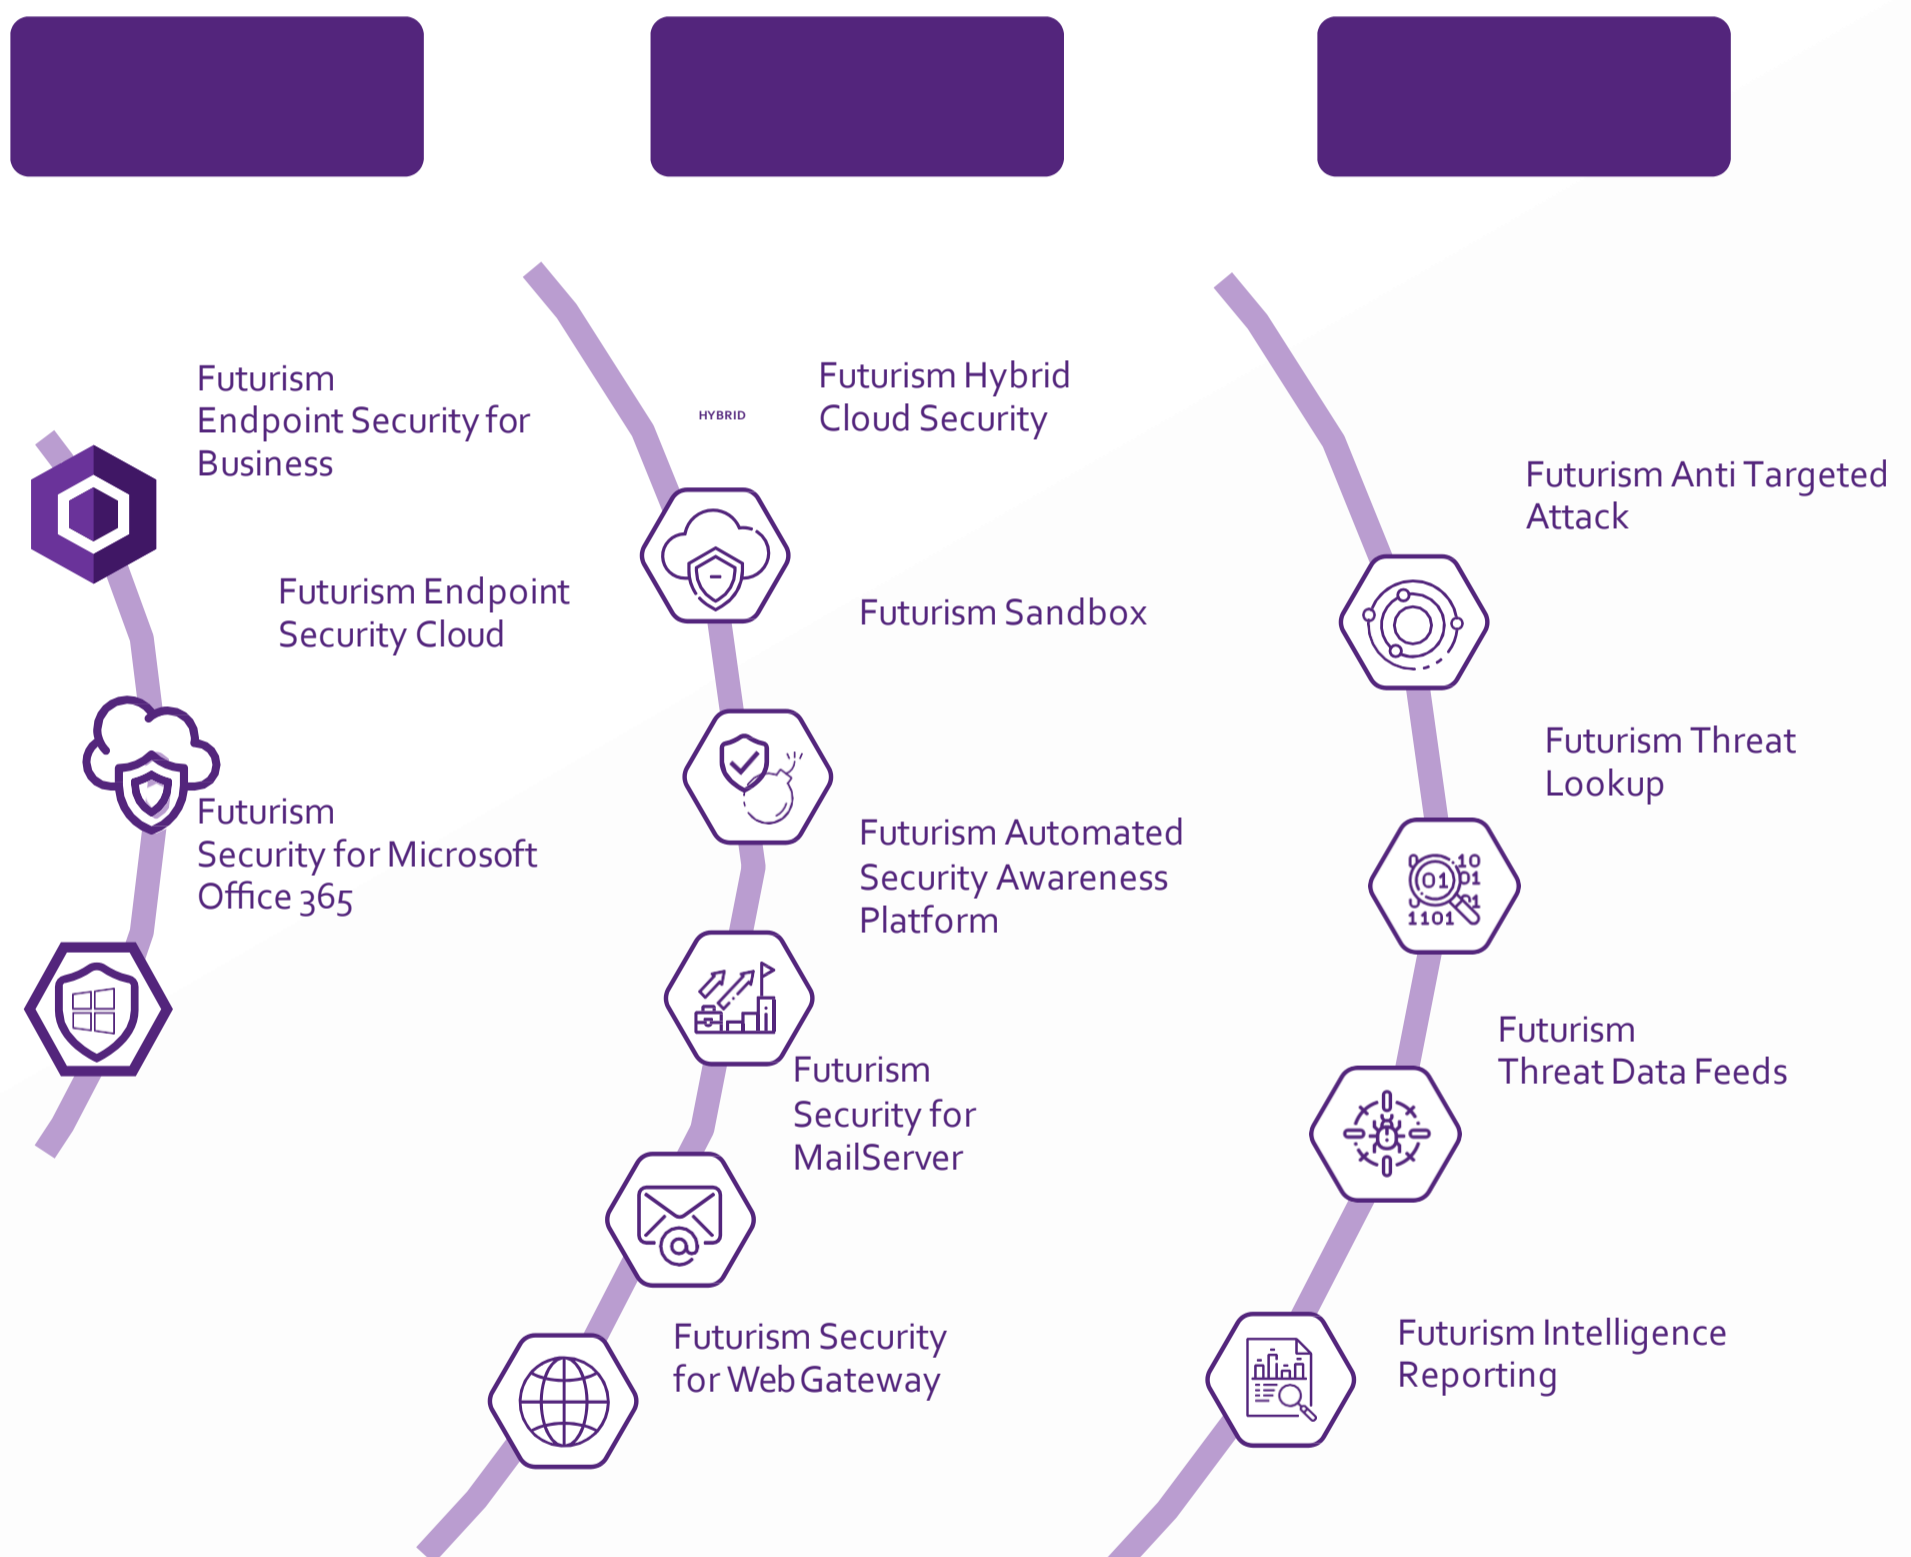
Futurism Endpoint Security for Business

Futurism Endpoint Security Cloud

Futurism Security for Microsoft Office 365

HYBRID

Futurism Hybrid Cloud Security

Futurism Sandbox

Futurism Automated Security Awareness Platform

Futurism Security for MailServer

Futurism Security for Web Gateway

Futurism Anti Targeted Attack

Futurism Threat Lookup

01 10 01 1101

Futurism Threat Data Feeds

Futurism Intelligence Reporting